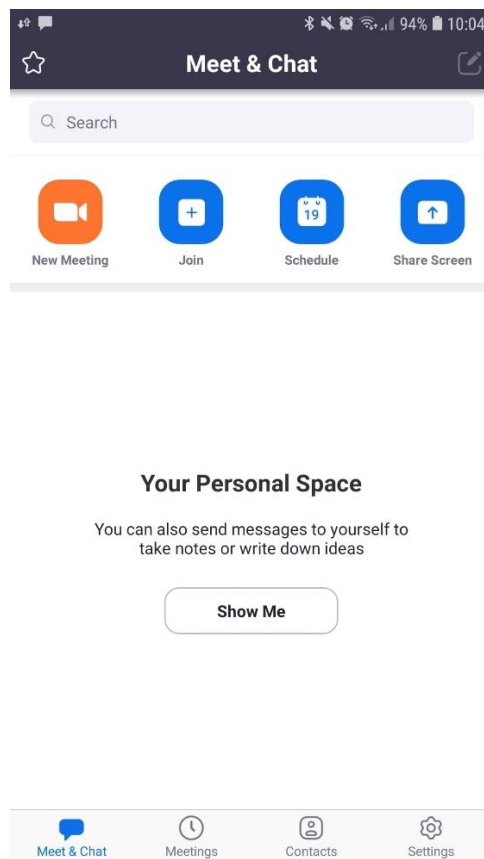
94% 10:04

Meet & Chat

Search

New Meeting
Join
19
Schedule
Share Screen

Your Personal Space

You can also send messages to yourself to take notes or write down ideas

Show Me

Meet & Chat
Meetings
Contacts
Settings